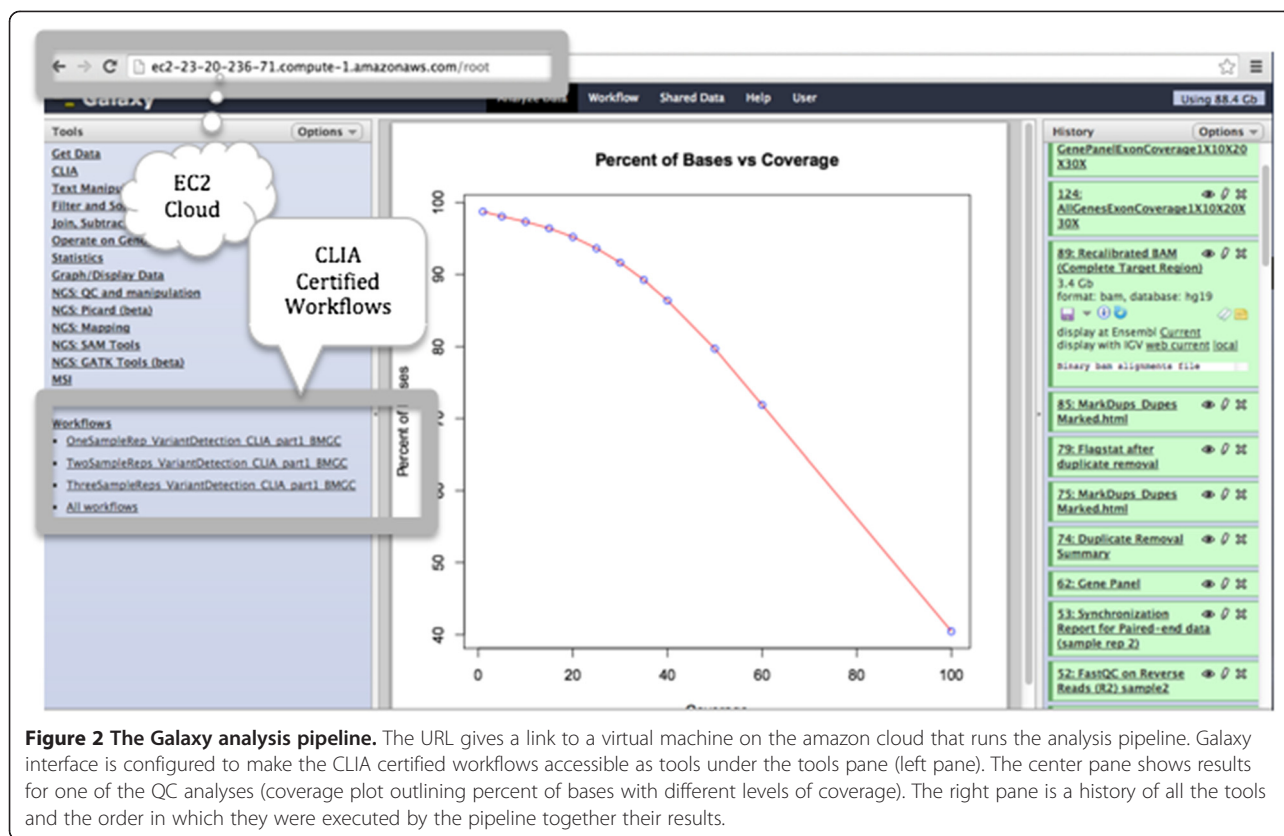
ec2-23-20-236-71.compute-1.amazonaws.com/root

Galaxy

Analyze Data Workflow Shared Data Help User

Using 88.4 Gb

Tools Options

Get Data
CLIA
Text Manip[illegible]
Filter and So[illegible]
Join, Subtrac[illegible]
Operate on Gen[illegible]
Statistics
Graph/Display Data
NGS: QC and manipulation
NGS: Picard (beta)
NGS: Mapping
NGS: SAM Tools
NGS: GATK Tools (beta)
MSI

EC2 Cloud

CLIA Certified Workflows

Workflows
- OneSampleRep VariantDetection CLIA part1 BMGC
- TwoSampleReps VariantDetection CLIA part1 BMGC
- ThreeSampleReps VariantDetection CLIA part1 BMGC
- All workflows

Percent of Bases vs Coverage

Percent of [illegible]ases

100 90 80 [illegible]0 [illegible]0 50 40

0 20 40 60 80 100

Coverage

History Options

GenePanelExonCoverage1X10X20X30X

124: AllGenesExonCoverage1X10X20X30X

89: Recalibrated BAM (Complete Target Region)
3.4 Gb
format: bam, database: hg19
display at Ensembl Current
display with IGV web current local
Binary bam alignments file

85: MarkDups Dupes Marked.html

79: Flagstat after duplicate removal

75: MarkDups Dupes Marked.html

74: Duplicate Removal Summary

62: Gene Panel

53: Synchronization Report for Paired-end data (sample rep 2)

52: FastQC on Reverse Reads (R2) sample2

**Figure 2 The Galaxy analysis pipeline.** The URL gives a link to a virtual machine on the amazon cloud that runs the analysis pipeline. Galaxy interface is configured to make the CLIA certified workflows accessible as tools under the tools pane (left pane). The center pane shows results for one of the QC analyses (coverage plot outlining percent of bases with different levels of coverage). The right pane is a history of all the tools and the order in which they were executed by the pipeline together their results.